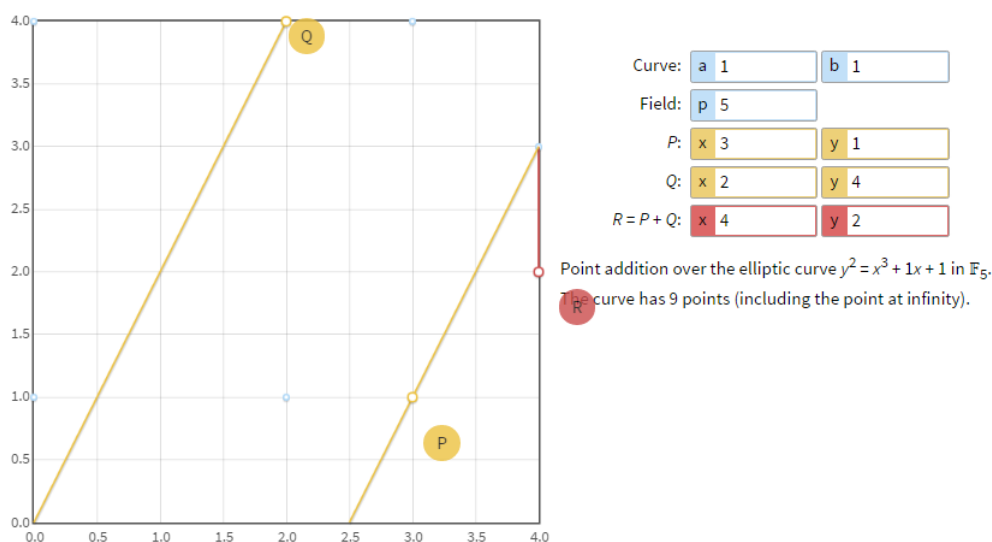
4.0
3.5
3.0
2.5
2.0
1.5
1.0
0.5
0.0
0.0 0.5 1.0 1.5 2.0 2.5 3.0 3.5 4.0

Q
P
R

Curve: a 1 b 1
Field: p 5
P: x 3 y 1
Q: x 2 y 4
R = P + Q: x 4 y 2

Point addition over the elliptic curve $y^2 = x^3 + 1x + 1$ in $\mathbb{F}_5$.

The curve has 9 points (including the point at infinity).